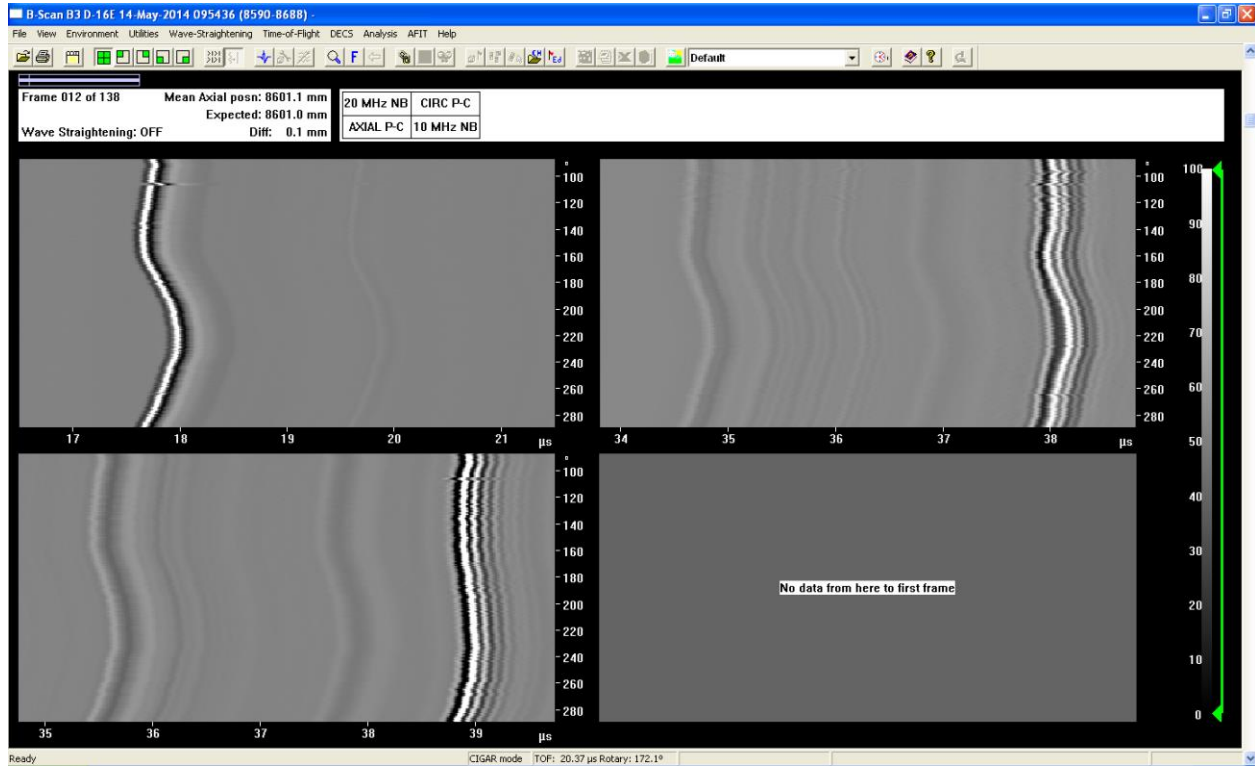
B-Scan B3 D-16E 14-May-2014 095436 (8590-8688) -

File View Environment Utilities Wave-Straightening Time-of-Flight DECS Analysis AFIT Help

Default

Frame 012 of 138
Mean Axial posn: 8601.1 mm
Expected: 8601.0 mm
Wave Straightening: OFF
Diff: 0.1 mm

| 20 MHz NB | CIRC P-C |
|---|---|
| AXIAL P-C | 10 MHz NB |

°
100
120
140
160
180
200
220
240
260
280

17 18 19 20 21 µs

°
100
120
140
160
180
200
220
240
260
280

34 35 36 37 38 µs

100
90
80
70
60
50
40
30
20
10
0

°
100
120
140
160
180
200
220
240
260
280

35 36 37 38 39 µs

No data from here to first frame

Ready
CIGAR mode TOF: 20.37 µs Rotary: 172.1°